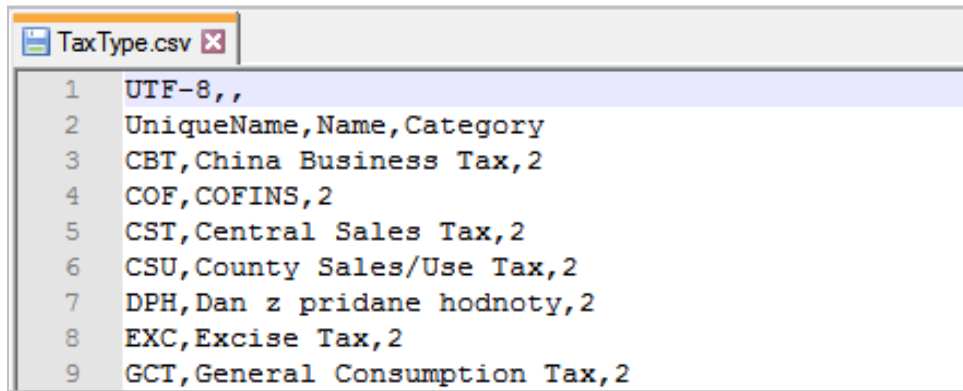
TaxType.csv

1 UTF-8,,
2 UniqueName,Name,Category
3 CBT,China Business Tax,2
4 COF,COFINS,2
5 CST,Central Sales Tax,2
6 CSU,County Sales/Use Tax,2
7 DPH,Dan z pridane hodnoty,2
8 EXC,Excise Tax,2
9 GCT,General Consumption Tax,2